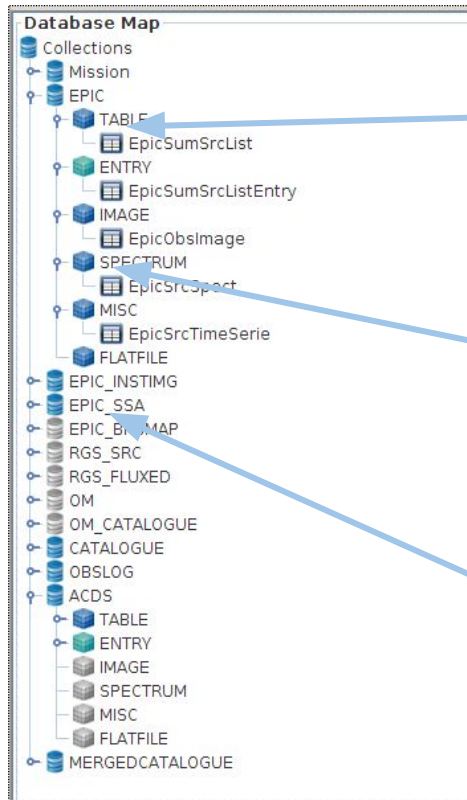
Database Map
Collections
Mission
EPIC
TABLE
EpicSumSrcList
ENTRY
EpicSumSrcListEntry
IMAGE
EpicObsImage
SPECTRUM
EpicSrcSpect
MISC
EpicSrcTimeSerie
FLATFILE
EPIC_INSTIMG
EPIC_SSA
EPIC_B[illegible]MAP
RGS_SRC
RGS_FLUXED
OM
OM_CATALOGUE
CATALOGUE
OBSLOG
ACDS
TABLE
ENTRY
IMAGE
SPECTRUM
MISC
FLATFILE
MERGEDCATALOGUE